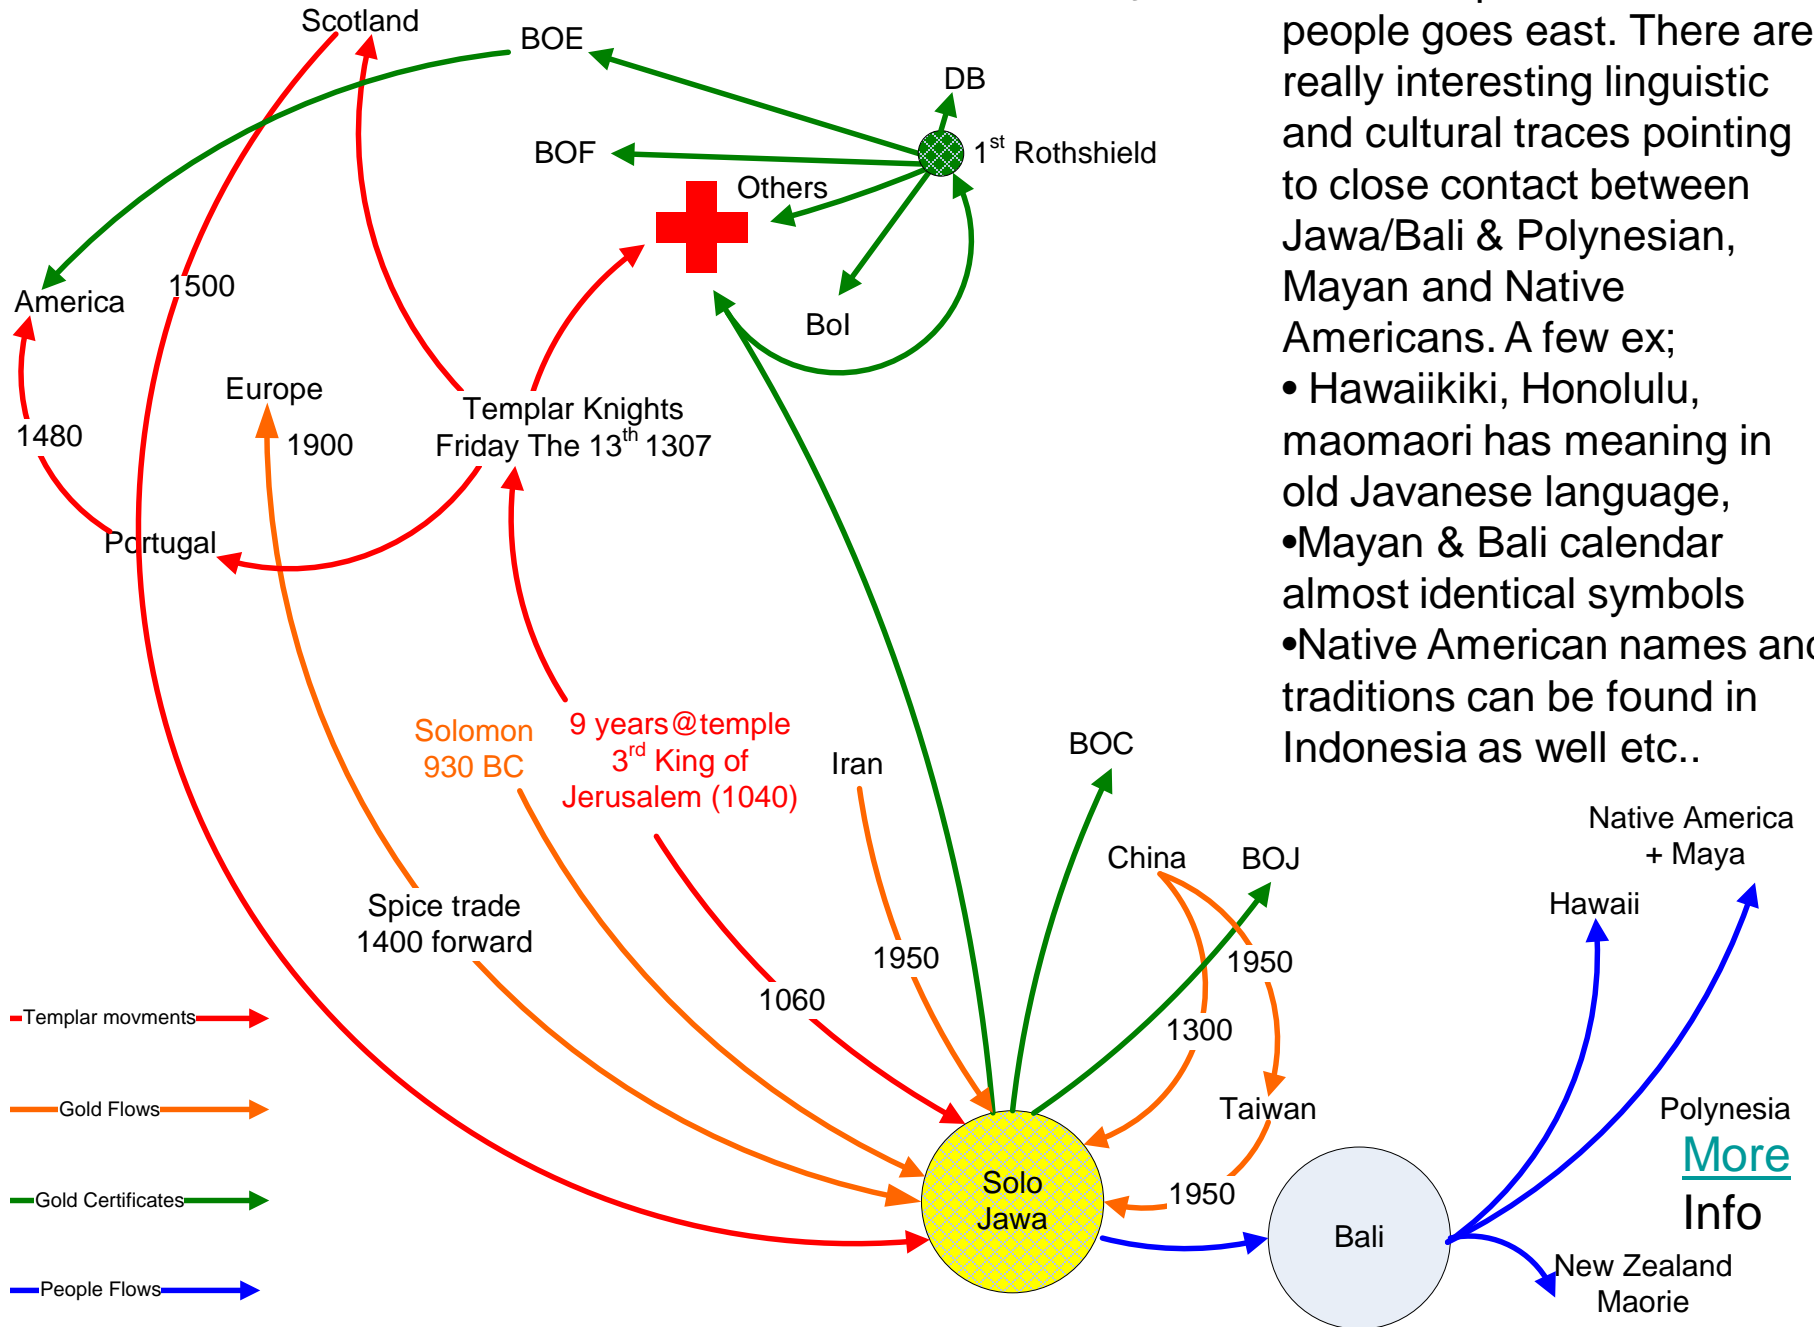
people goes east. There are really interesting linguistic and cultural traces pointing to close contact between Jawa/Bali & Polynesian, Mayan and Native Americans. A few ex;
• Hawaiikiki, Honolulu, maomaori has meaning in old Javanese language,
•Mayan & Bali calendar almost identical symbols
•Native American names and traditions can be found in Indonesia as well etc..

Scotland
BOE
DB
BOF
$1^{st}$ Rothshield
Others
BoI
America
1500
Europe
1480
1900
Templar Knights
Friday The $13^{th}$ 1307
Portugal
Solomon
930 BC
9 years@temple
$3^{rd}$ King of
Jerusalem (1040)
Iran
BOC
China
BOJ
Native America
+ Maya
Hawaii
Spice trade
1400 forward
1950
1060
1950
1300
Taiwan
Templar movments
Gold Flows
Gold Certificates
People Flows
Solo
Jawa
1950
Bali
Polynesia
More
Info
New Zealand
Maorie